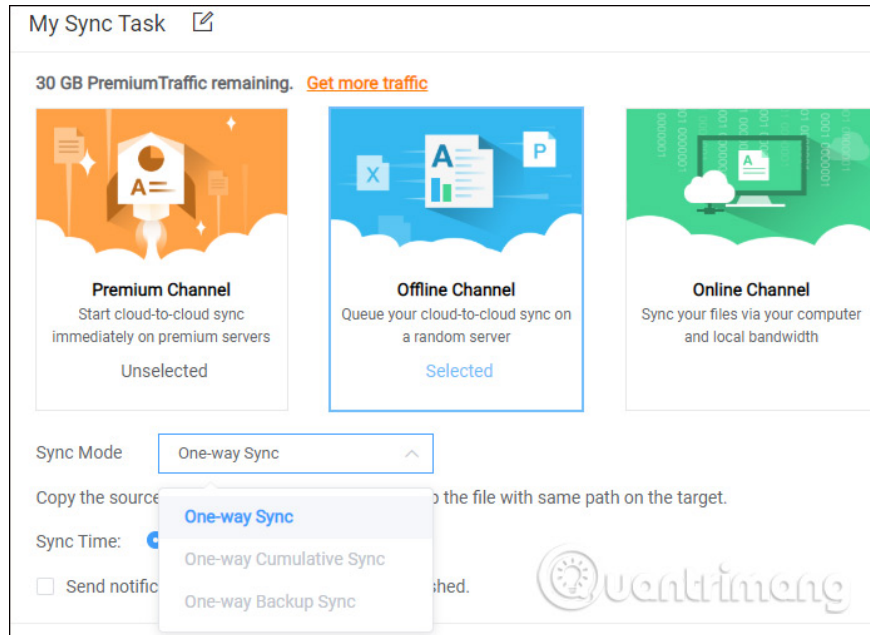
My Sync Task

30 GB PremiumTraffic remaining. Get more traffic

Premium Channel
Start cloud-to-cloud sync immediately on premium servers
Unselected

Offline Channel
Queue your cloud-to-cloud sync on a random server
Selected

Online Channel
Sync your files via your computer and local bandwidth

Sync Mode One-way Sync

Copy the source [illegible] the file with same path on the target.

Sync Time:

Send notific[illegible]shed.

One-way Sync
One-way Cumulative Sync
One-way Backup Sync

Quantrimang